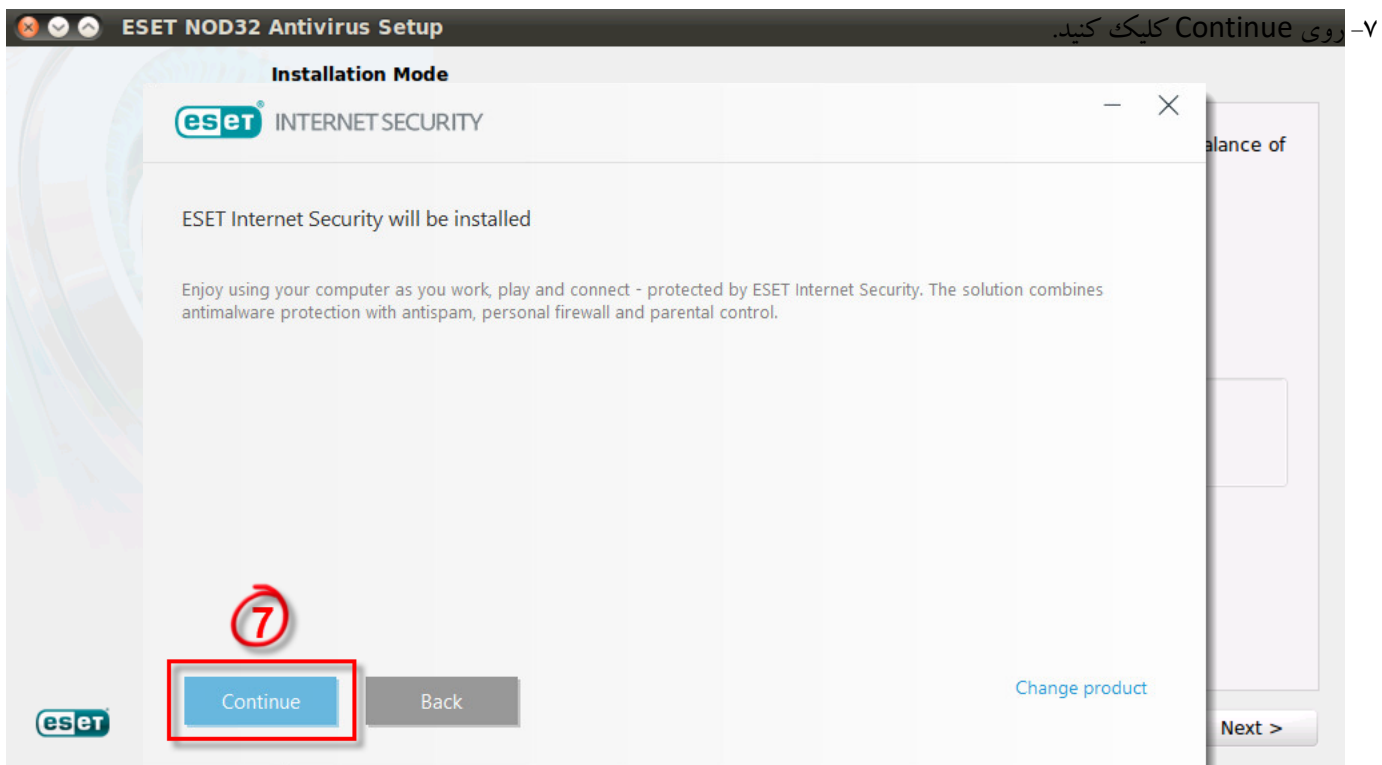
۷- روی Continue کلیک کنید.

ESET NOD32 Antivirus Setup

Installation Mode

eset INTERNET SECURITY

alance of

ESET Internet Security will be installed

Enjoy using your computer as you work, play and connect - protected by ESET Internet Security. The solution combines antimalware protection with antispam, personal firewall and parental control.

7

Continue

Back

Change product

eset

Next >